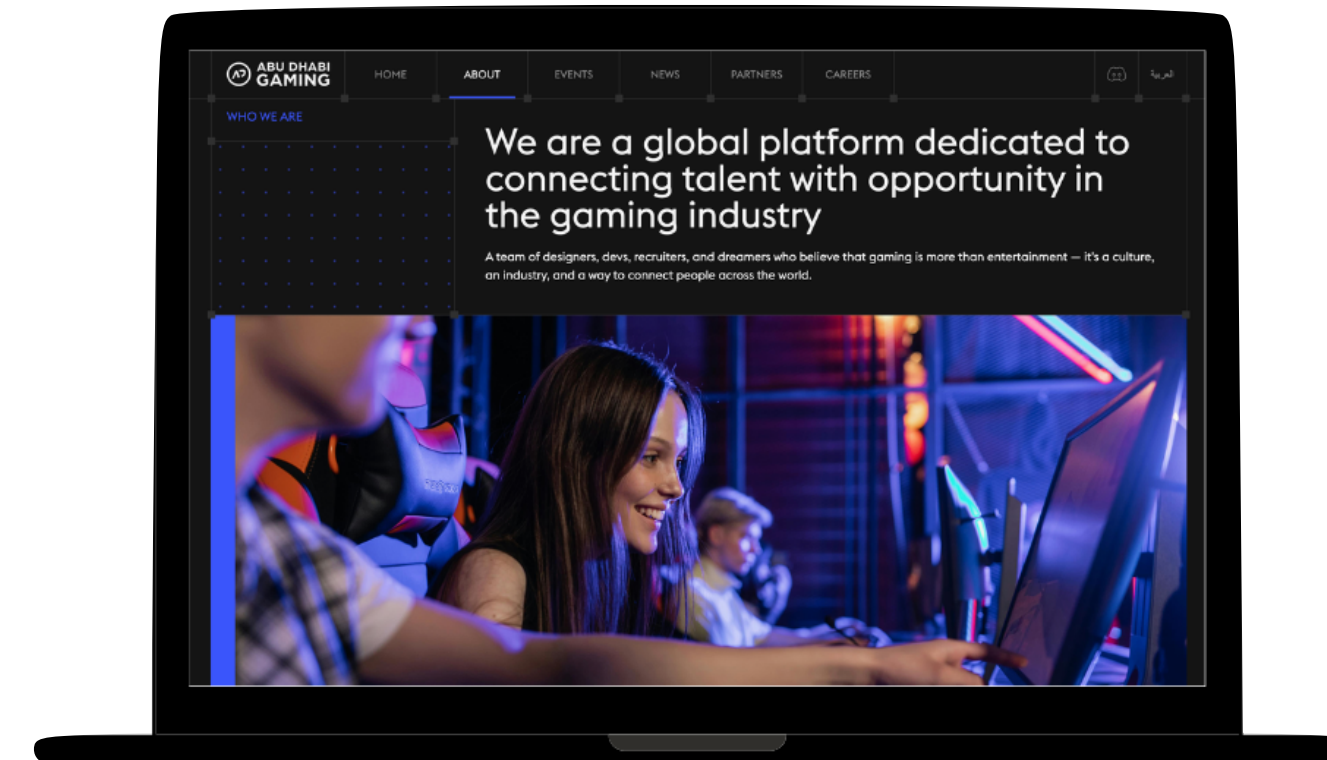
ABU DHABI GAMING

HOME ABOUT EVENTS NEWS PARTNERS CAREERS

العربية

WHO WE ARE

We are a global platform dedicated to connecting talent with opportunity in the gaming industry

A team of designers, devs, recruiters, and dreamers who believe that gaming is more than entertainment — it's a culture, an industry, and a way to connect people across the world.